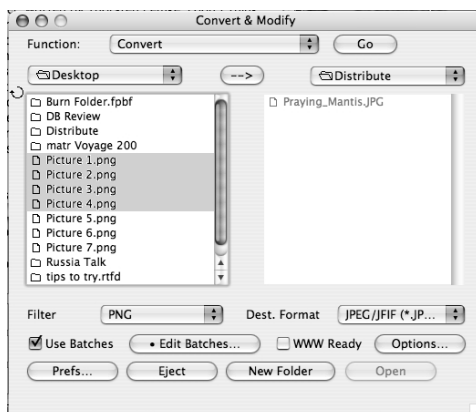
Convert & Modify

Function: Convert
Go

Desktop
-->
Distribute

Burn Folder.fpbf
DB Review
Distribute
matr Voyage 200
Picture 1.png
Picture 2.png
Picture 3.png
Picture 4.png
Picture 5.png
Picture 6.png
Picture 7.png
Russia Talk
tips to try.rtfd

Praying_Mantis.JPG

Filter PNG
Dest. Format JPEG/JFIF (*.JP...

Use Batches
• Edit Batches...
WWW Ready
Options...

Prefs...
Eject
New Folder
Open